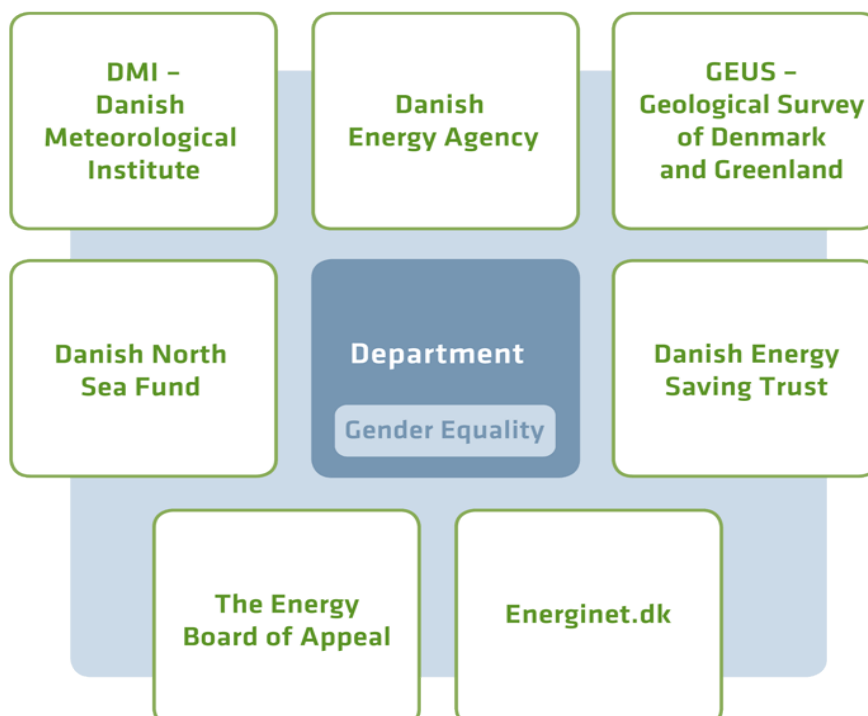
DMI – Danish Meteorological Institute

Danish Energy Agency

GEUS – Geological Survey of Denmark and Greenland

Danish North Sea Fund

Department

Gender Equality

Danish Energy Saving Trust

The Energy Board of Appeal

Energinet.dk